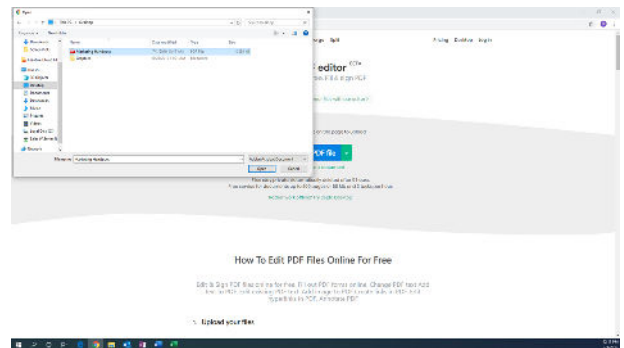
Open

This PC > Desktop

Organize New folder

Name Date modified Type Size

Marketing Numbers

Adobe

File name: Marketing Numbers

Open Cancel

editor BETA

Pricing Desktop Log in

PDF file

How To Edit PDF Files Online For Free

Edit & Sign PDF files online for free. Fill out PDF forms online. Change PDF text Add text to PDF. Edit existing PDF text. Add image to PDF Create links in PDF. Edit hyperlinks in PDF. Annotate PDF

1 Upload your files